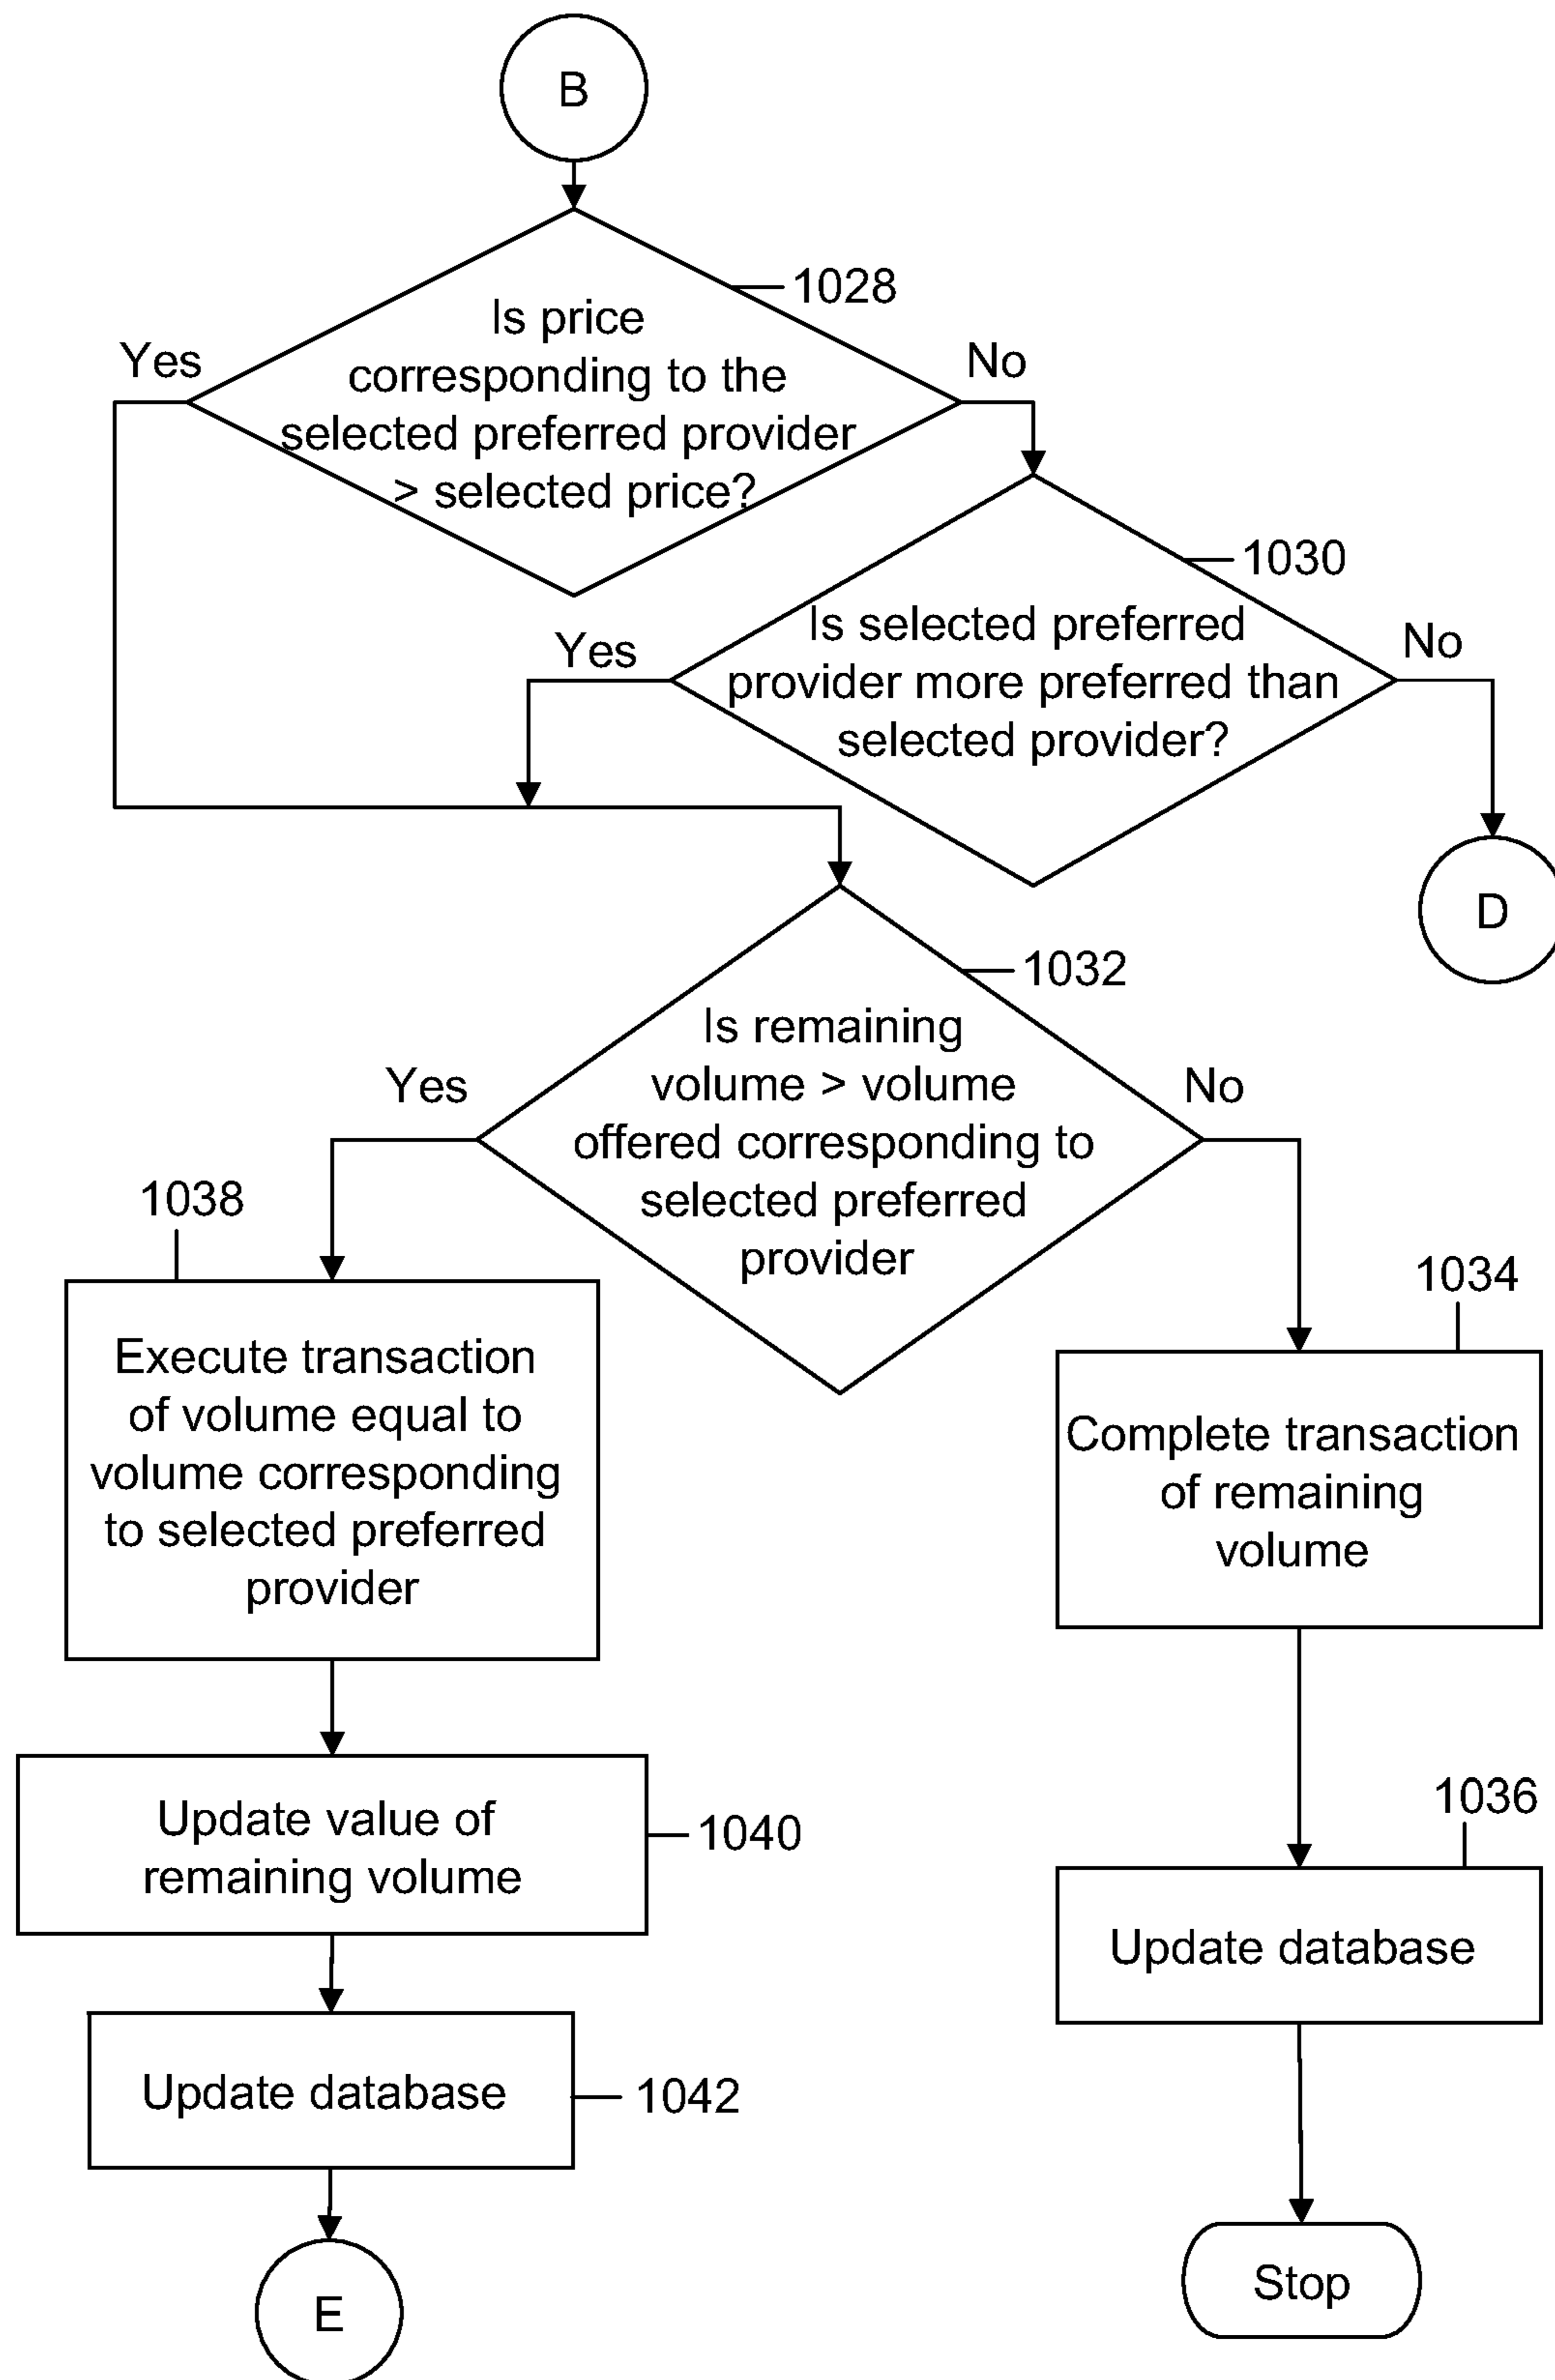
B

1028

Is price corresponding to the selected preferred provider > selected price?

Yes

No

1030

Is selected preferred provider more preferred than selected provider?

Yes

No

D

1032

Is remaining volume > volume offered corresponding to selected preferred provider

Yes

No

1038

Execute transaction of volume equal to volume corresponding to selected preferred provider

1034

Complete transaction of remaining volume

Update value of remaining volume

1040

1036

Update database

Update database

1042

E

Stop